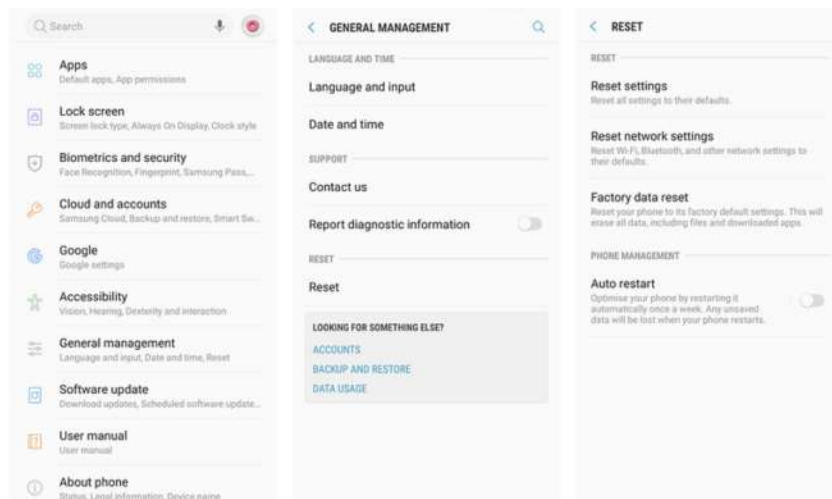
Search

Apps
Default apps, App permissions

Lock screen
Screen lock type, Always On Display, Clock style

Biometrics and security
Face Recognition, Fingerprint, Samsung Pass,...

Cloud and accounts
Samsung Cloud, Backup and restore, Smart Sw...

Google
Google settings

Accessibility
Vision, Hearing, Dexterity and interaction

General management
Language and input, Date and time, Reset

Software update
Download updates, Scheduled software update...

User manual
User manual

About phone
Status, Legal information, Device name

< GENERAL MANAGEMENT

LANGUAGE AND TIME

Language and input

Date and time

SUPPORT

Contact us

Report diagnostic information

RESET

Reset

LOOKING FOR SOMETHING ELSE?

ACCOUNTS

BACKUP AND RESTORE

DATA USAGE

< RESET

RESET

Reset settings
Reset all settings to their defaults.

Reset network settings
Reset Wi-Fi, Bluetooth, and other network settings to their defaults.

Factory data reset
Reset your phone to its factory default settings. This will erase all data, including files and downloaded apps.

PHONE MANAGEMENT

Auto restart
Optimise your phone by restarting it automatically once a week. Any unsaved data will be lost when your phone restarts.